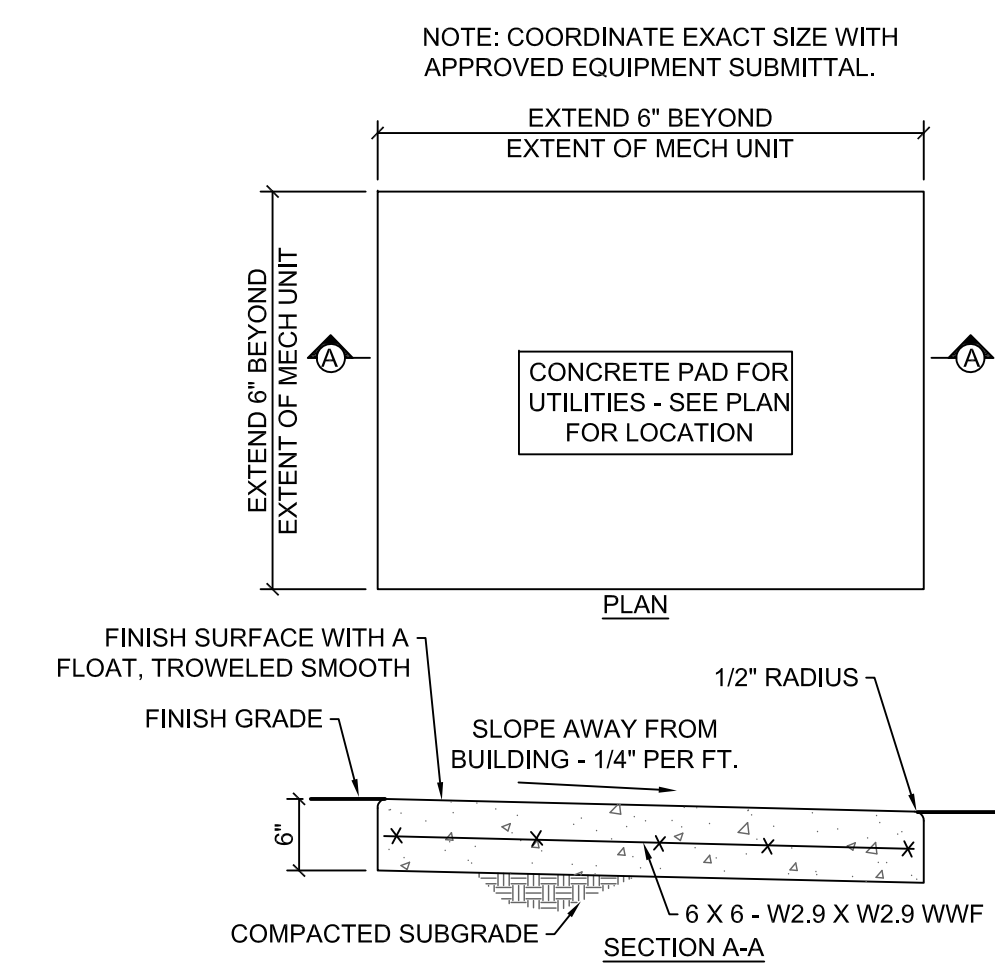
NOTE: COORDINATE EXACT SIZE WITH APPROVED EQUIPMENT SUBMITTAL.

EXTEND 6" BEYOND
EXTENT OF MECH UNIT

EXTEND 6" BEYOND
EXTENT OF MECH UNIT

A

A

CONCRETE PAD FOR UTILITIES - SEE PLAN FOR LOCATION

PLAN

FINISH SURFACE WITH A FLOAT, TROWELED SMOOTH

1/2" RADIUS

FINISH GRADE

SLOPE AWAY FROM BUILDING - 1/4" PER FT.

6"

6 X 6 - W2.9 X W2.9 WWF

COMPACTED SUBGRADE

SECTION A-A